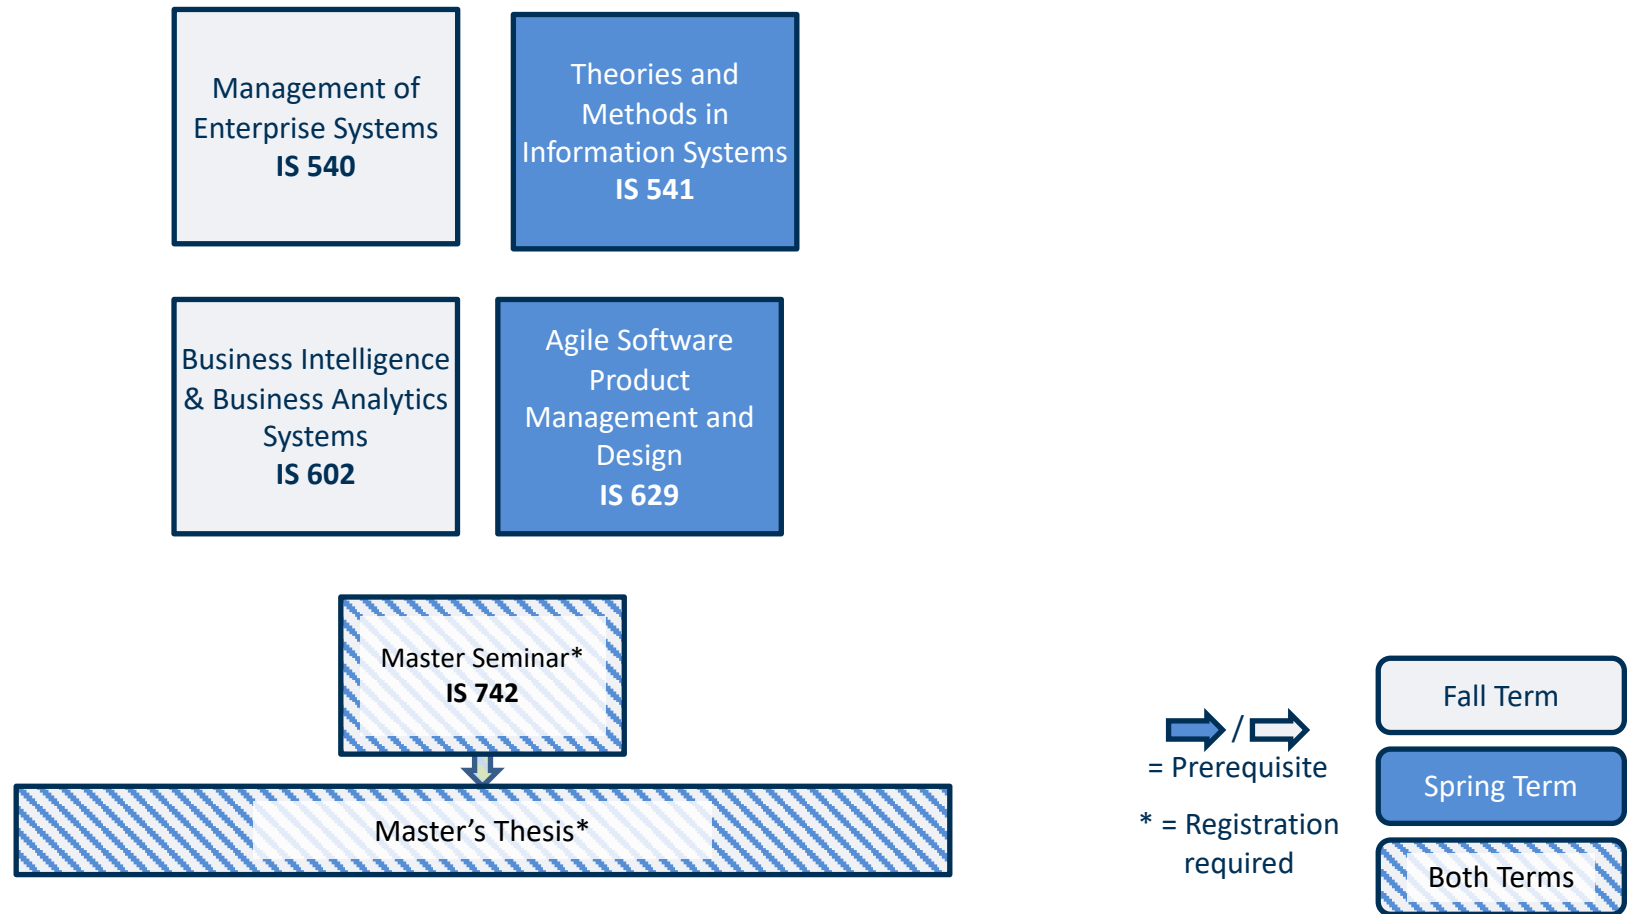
Management of Enterprise Systems
IS 540

Theories and Methods in Information Systems
IS 541

Business Intelligence & Business Analytics Systems
IS 602

Agile Software Product Management and Design
IS 629

Master Seminar*
IS 742

Master’s Thesis*

/ = Prerequisite

* = Registration required

Fall Term

Spring Term

Both Terms